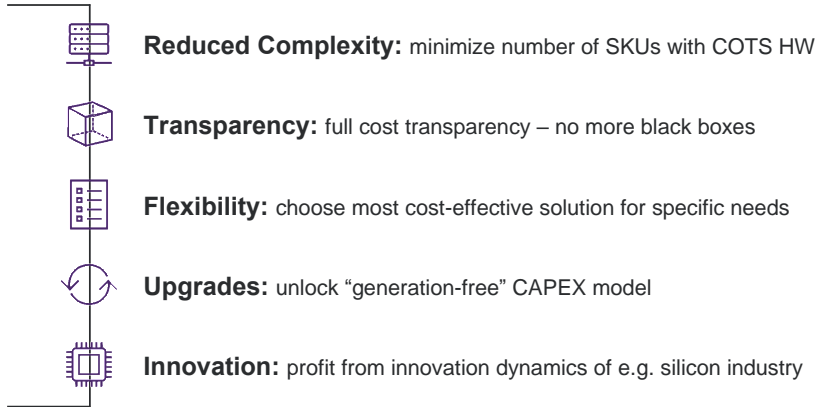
**Reduced Complexity:** minimize number of SKUs with COTS HW

**Transparency:** full cost transparency – no more black boxes

**Flexibility:** choose most cost-effective solution for specific needs

**Upgrades:** unlock “generation-free” CAPEX model

**Innovation:** profit from innovation dynamics of e.g. silicon industry